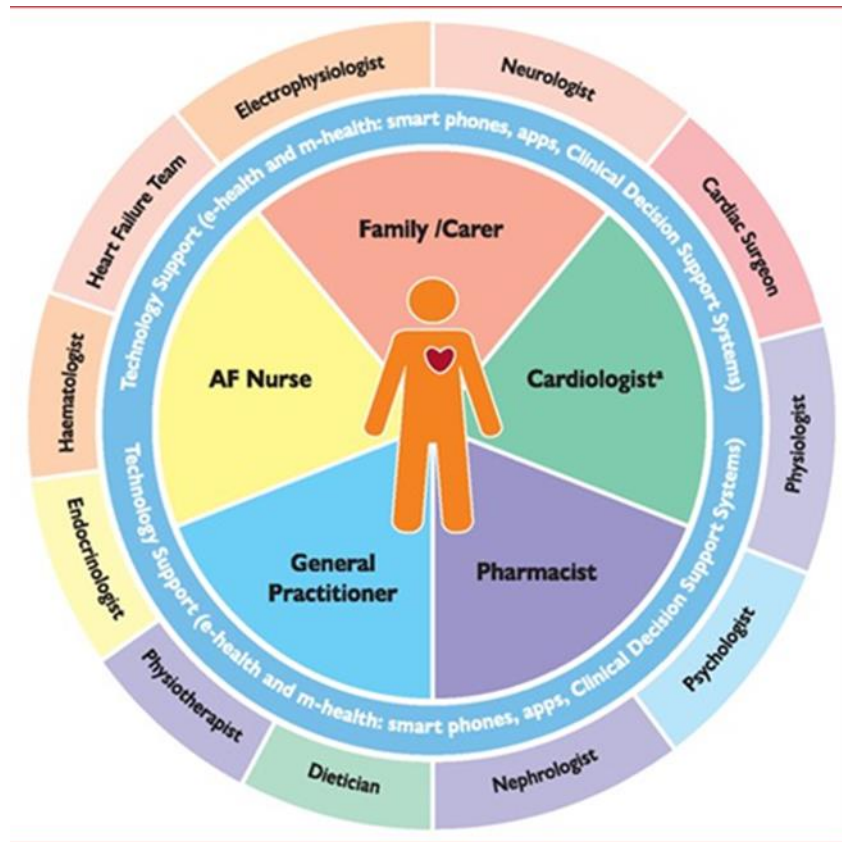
Electrophysiologist

Neurologist

Cardiac Surgeon

Physiologist

Psychologist

Nephrologist

Dietician

Physiotherapist

Endocrinologist

Haematologist

Heart Failure Team

Technology Support (e-health and m-health: smart phones, apps, Clinical Decision Support Systems)

Technology Support (e-health and m-health: smart phones, apps, Clinical Decision Support Systems)

Family /Carer

AF Nurse

Cardiologist$^a$

General Practitioner

Pharmacist